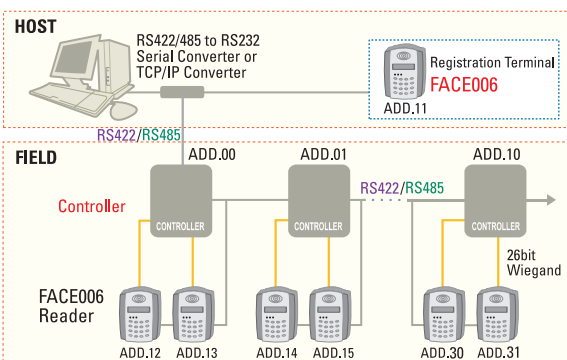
HOST

RS422/485 to RS232 Serial Converter or TCP/IP Converter

Registration Terminal
FACE006
ADD.11

RS422/RS485

FIELD

ADD.00
ADD.01
ADD.10

Controller

CONTROLLER
CONTROLLER
CONTROLLER

RS422/RS485

26bit Wiegand

FACE006 Reader

ADD.12
ADD.13
ADD.14
ADD.15
ADD.30
ADD.31